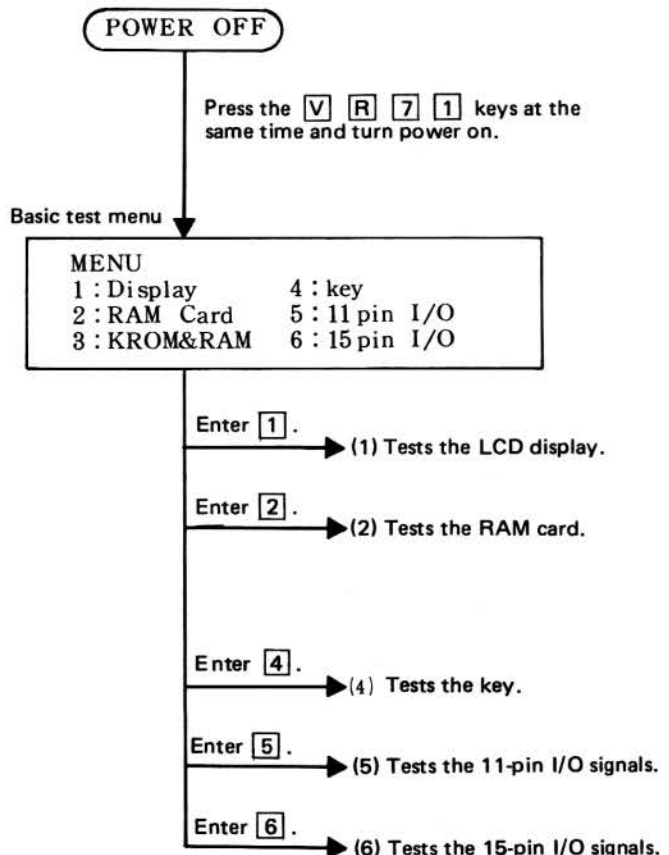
POWER OFF

Press the V R 7 1 keys at the same time and turn power on.

Basic test menu

MENU
1 : Display
2 : RAM Card
3 : KROM&RAM
4 : key
5 : 11 pin I/O
6 : 15 pin I/O

Enter 1.
(1) Tests the LCD display.

Enter 2.
(2) Tests the RAM card.

Enter 4.
(4) Tests the key.

Enter 5.
(5) Tests the 11-pin I/O signals.

Enter 6.
(6) Tests the 15-pin I/O signals.